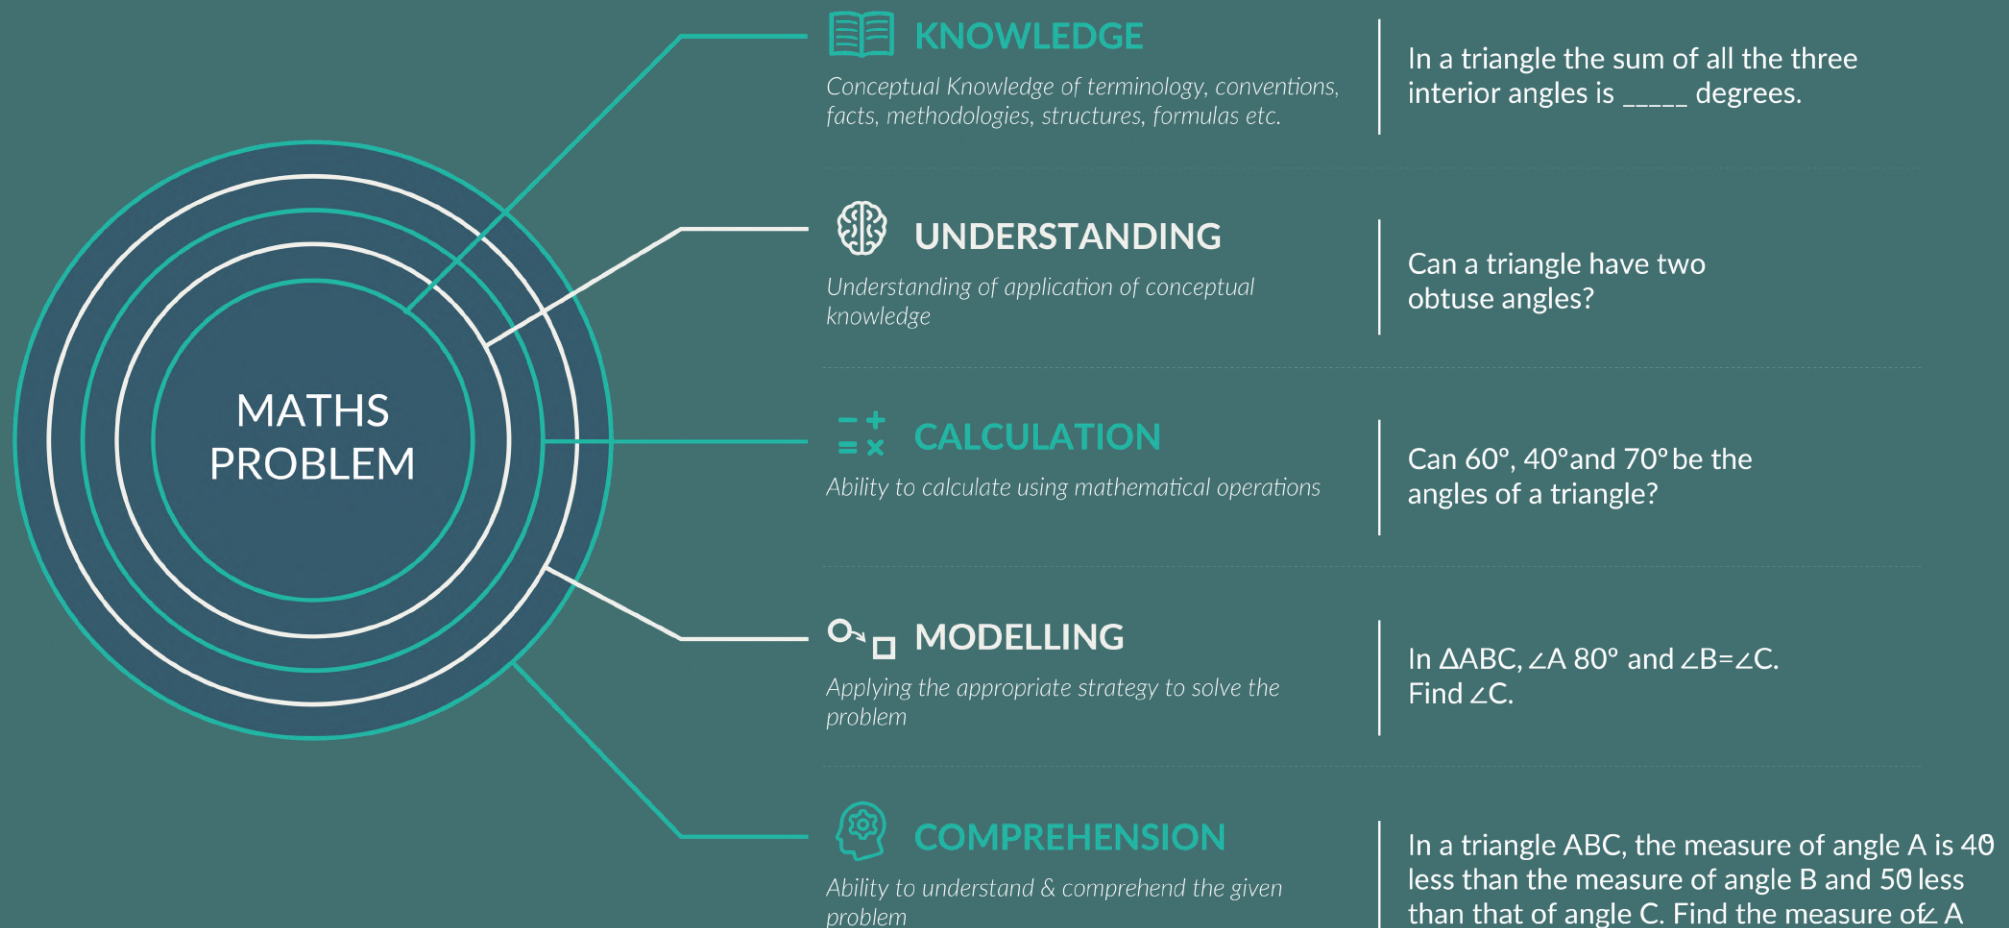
MATHS PROBLEM

KNOWLEDGE

Conceptual Knowledge of terminology, conventions, facts, methodologies, structures, formulas etc.

In a triangle the sum of all the three interior angles is _____ degrees.

UNDERSTANDING

Understanding of application of conceptual knowledge

Can a triangle have two obtuse angles?

CALCULATION

Ability to calculate using mathematical operations

Can 60°, 40°and 70° be the angles of a triangle?

MODELLING

Applying the appropriate strategy to solve the problem

In ΔABC, ∠A 80° and ∠B=∠C. Find ∠C.

COMPREHENSION

Ability to understand & comprehend the given problem

In a triangle ABC, the measure of angle A is 40 less than the measure of angle B and 50 less than that of angle C. Find the measure of ∠ A